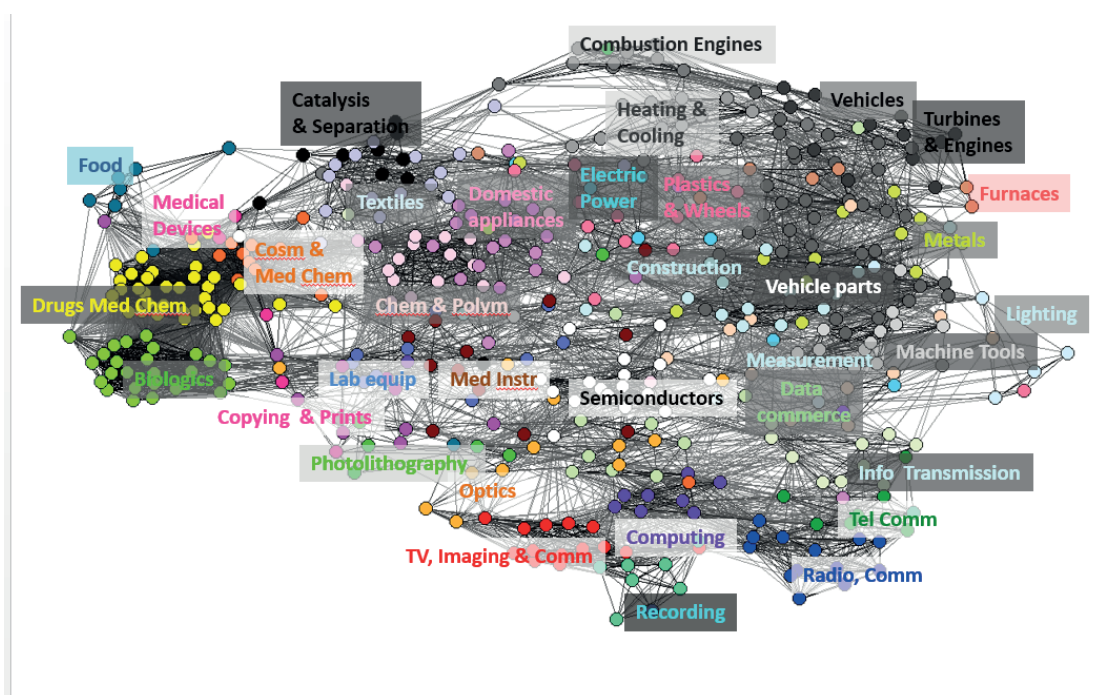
Combustion Engines

Catalysis & Separation

Heating & Cooling

Vehicles

Turbines & Engines

Food

Medical Devices

Textiles

Domestic appliances

Electric Power

Plastics & Wheels

Furnaces

Cosm & Med Chem

Metals

Construction

Drugs Med Chem

Chem & Polym

Vehicle parts

Lighting

Measurement

Machine Tools

Biologics

Lab equip

Med Instr

Copying & Prints

Semiconductors

Data commerce

Photolithography

Info Transmission

Optics

Tel Comm

Computing

TV, Imaging & Comm

Radio, Comm

Recording